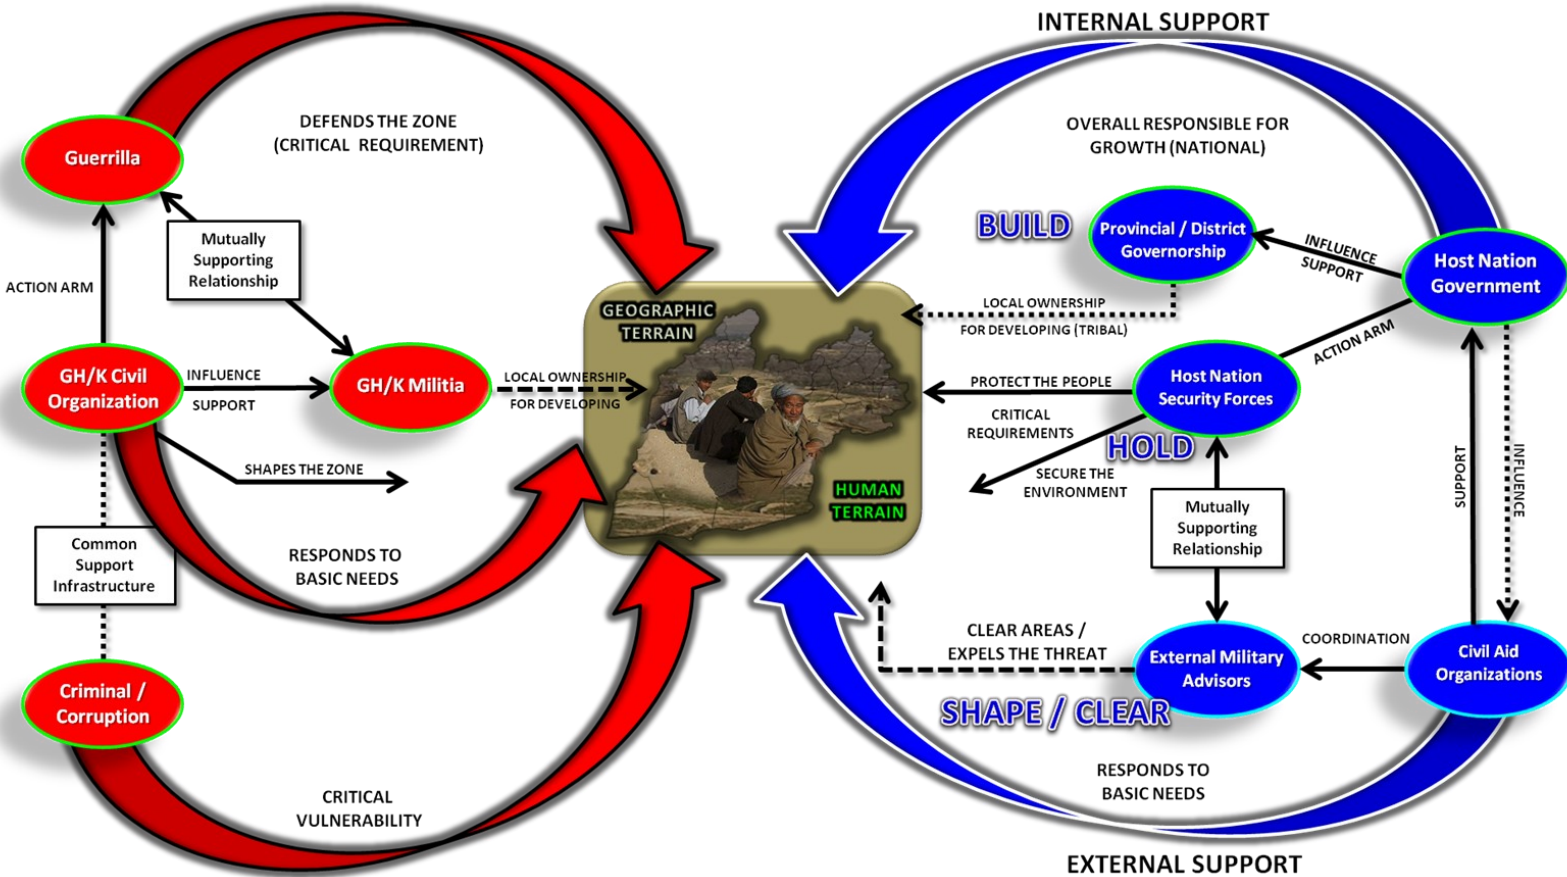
INTERNAL SUPPORT

Guerrilla

DEFENDS THE ZONE (CRITICAL REQUIREMENT)

Mutually Supporting Relationship

ACTION ARM

GH/K Civil Organization

INFLUENCE

SUPPORT

GH/K Militia

LOCAL OWNERSHIP FOR DEVELOPING

SHAPES THE ZONE

Common Support Infrastructure

RESPONDS TO BASIC NEEDS

Criminal / Corruption

CRITICAL VULNERABILITY

GEOGRAPHIC TERRAIN

HUMAN TERRAIN

OVERALL RESPONSIBLE FOR GROWTH (NATIONAL)

BUILD

Provincial / District Governorship

INFLUENCE SUPPORT

Host Nation Government

LOCAL OWNERSHIP FOR DEVELOPING (TRIBAL)

ACTION ARM

PROTECT THE PEOPLE

Host Nation Security Forces

CRITICAL REQUIREMENTS

HOLD

SECURE THE ENVIRONMENT

Mutually Supporting Relationship

SUPPORT

INFLUENCE

CLEAR AREAS / EXPELS THE THREAT

COORDINATION

External Military Advisors

Civil Aid Organizations

SHAPE / CLEAR

RESPONDS TO BASIC NEEDS

EXTERNAL SUPPORT